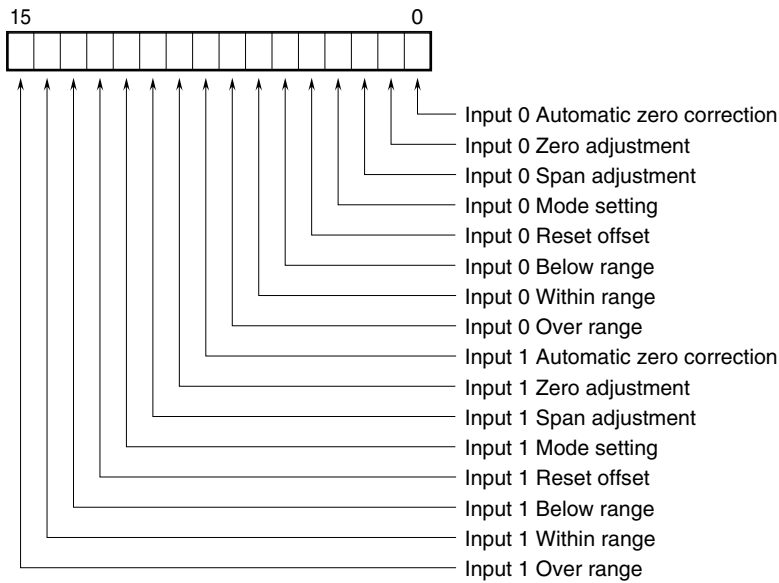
15

0

Input 0 Automatic zero correction
Input 0 Zero adjustment
Input 0 Span adjustment
Input 0 Mode setting
Input 0 Reset offset
Input 0 Below range
Input 0 Within range
Input 0 Over range
Input 1 Automatic zero correction
Input 1 Zero adjustment
Input 1 Span adjustment
Input 1 Mode setting
Input 1 Reset offset
Input 1 Below range
Input 1 Within range
Input 1 Over range